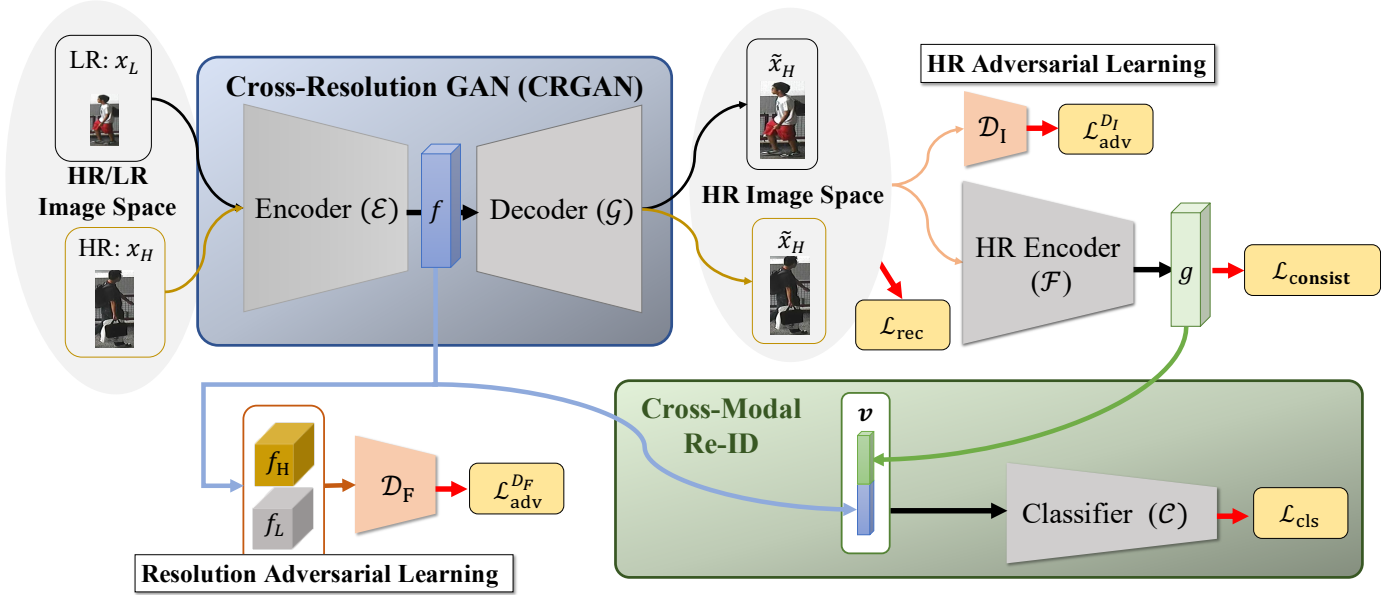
LR: $x_L$

HR/LR Image Space

HR: $x_H$

Cross-Resolution GAN (CRGAN)

Encoder ($\mathcal{E}$)

$f$

Decoder ($\mathcal{G}$)

$\tilde{x}_H$

HR Image Space

$\tilde{x}_H$

HR Adversarial Learning

$\mathcal{D}_{\mathrm{I}}$

$\mathcal{L}_{\mathrm{adv}}^{D_I}$

HR Encoder ($\mathcal{F}$)

$g$

$\mathcal{L}_{\mathbf{consist}}$

$\mathcal{L}_{\mathrm{rec}}$

Cross-Modal Re-ID

$\boldsymbol{v}$

Classifier ($\mathcal{C}$)

$\mathcal{L}_{\mathrm{cls}}$

$f_{\mathrm{H}}$

$f_L$

$\mathcal{D}_{\mathrm{F}}$

$\mathcal{L}_{\mathrm{adv}}^{D_F}$

Resolution Adversarial Learning